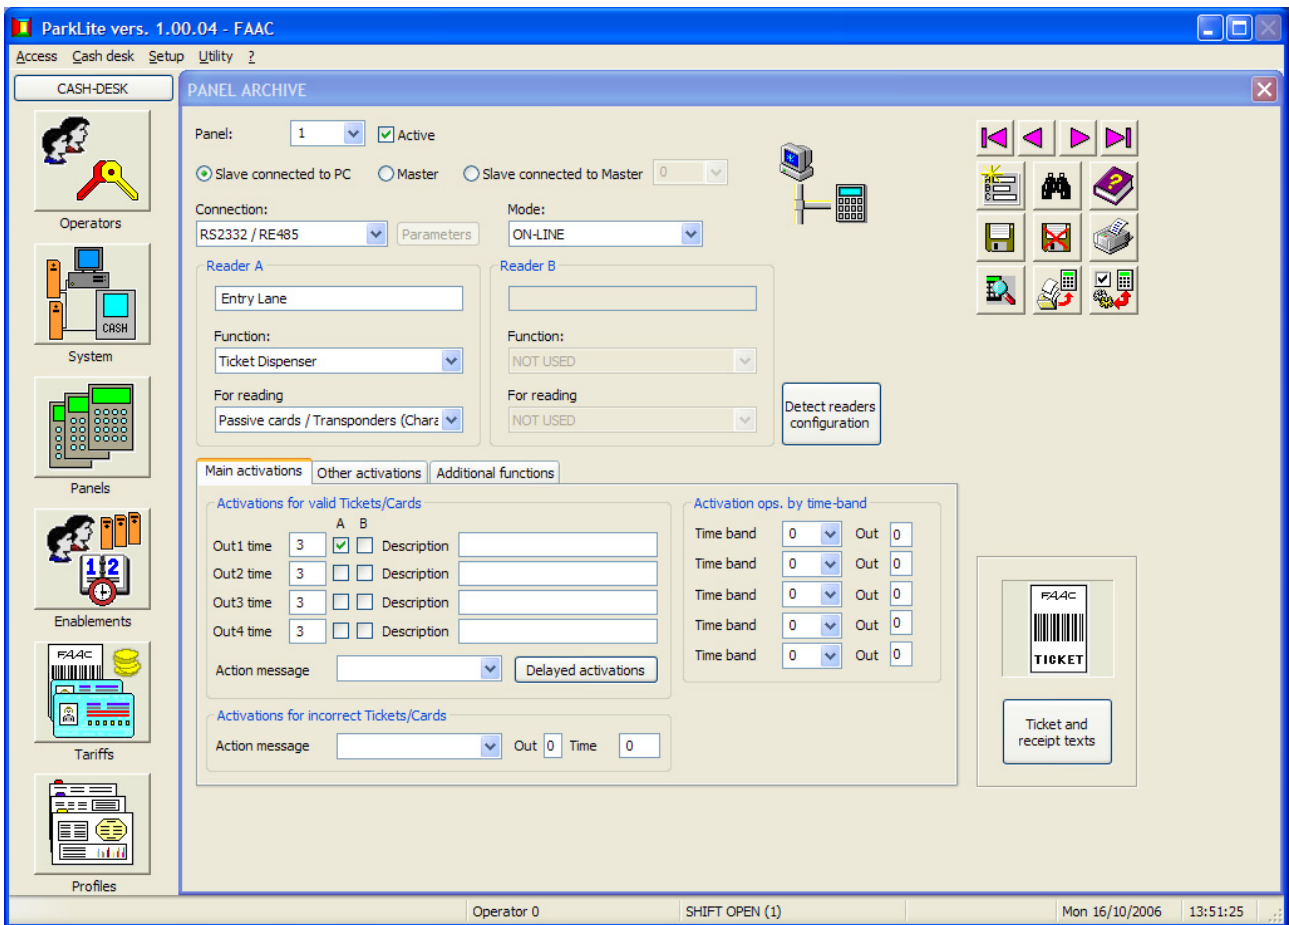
ParkLite vers. 1.00.04 - FAAC

Access Cash desk Setup Utility ?

CASH-DESK

PANEL ARCHIVE

Operators

CASH

System

Panels

1 2

Enablements

FAAC

Tariffs

Profiles

Panel: 1 Active

Slave connected to PC Master Slave connected to Master 0

Connection: RS2332 / RE485 Parameters

Mode: ON-LINE

Reader A

Entry Lane

Function: Ticket Dispenser

For reading Passive cards / Transponders (Chara

Reader B

Function: NOT USED

For reading NOT USED

Detect readers configuration

Main activations | Other activations | Additional functions

Activations for valid Tickets/Cards

A B

Out1 time 3 Description

Out2 time 3 Description

Out3 time 3 Description

Out4 time 3 Description

Action message

Delayed activations

Activations for incorrect Tickets/Cards

Action message Out 0 Time 0

Activation ops. by time-band

Time band 0 Out 0

Time band 0 Out 0

Time band 0 Out 0

Time band 0 Out 0

Time band 0 Out 0

FAAC

TICKET

Ticket and receipt texts

Operator 0 SHIFT OPEN (1) Mon 16/10/2006 13:51:25